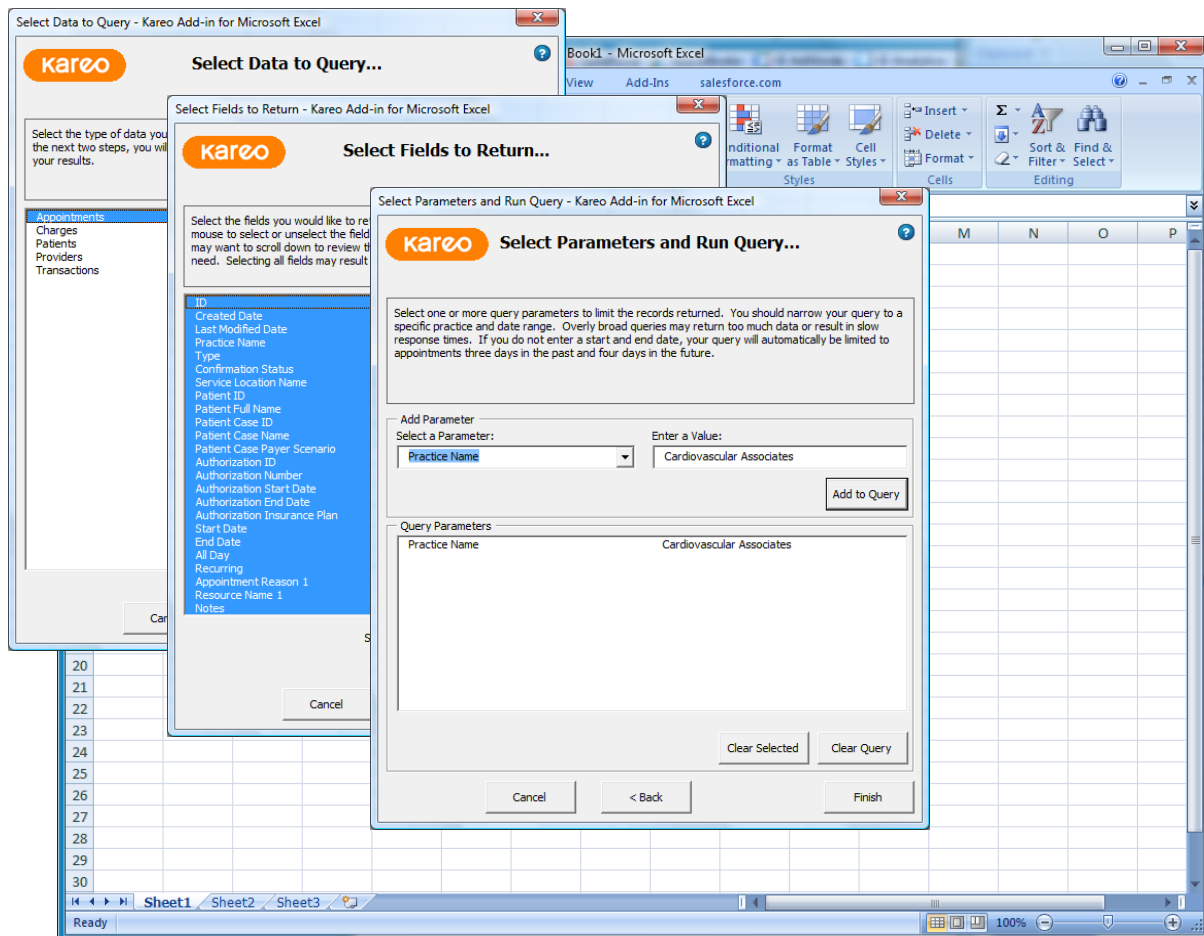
Select Data to Query - Kareo Add-in for Microsoft Excel

kareo

Select Data to Query...

Select the type of data you the next two steps, you wil your results.

Appointments
Charges
Patients
Providers
Transactions

Canc

Select Fields to Return - Kareo Add-in for Microsoft Excel

kareo

Select Fields to Return...

Select the fields you would like to re mouse to select or unselect the field may want to scroll down to review th need. Selecting all fields may result

ID
Created Date
Last Modified Date
Practice Name
Type
Confirmation Status
Service Location Name
Patient ID
Patient Full Name
Patient Case ID
Patient Case Name
Patient Case Payer Scenario
Authorization ID
Authorization Number
Authorization Start Date
Authorization End Date
Authorization Insurance Plan
Start Date
End Date
All Day
Recurring
Appointment Reason 1
Resource Name 1
Notes

S

Cancel

Book1 - Microsoft Excel

View Add-Ins salesforce.com

nditional rmatting Format as Table Cell Styles
Styles
Insert Delete Format
Cells
Sort & Filter Find & Select
Editing

M N O P

20
21
22
23
24
25
26
27
28
29
30

Sheet1 Sheet2 Sheet3

Ready 100%

Select Parameters and Run Query - Kareo Add-in for Microsoft Excel

kareo

Select Parameters and Run Query...

Select one or more query parameters to limit the records returned. You should narrow your query to a specific practice and date range. Overly broad queries may return too much data or result in slow response times. If you do not enter a start and end date, your query will automatically be limited to appointments three days in the past and four days in the future.

Add Parameter
Select a Parameter:
Practice Name
Enter a Value:
Cardiovascular Associates
Add to Query

Query Parameters
| Practice Name | Cardiovascular Associates |
|---|---|

Clear Selected Clear Query

Cancel < Back Finish